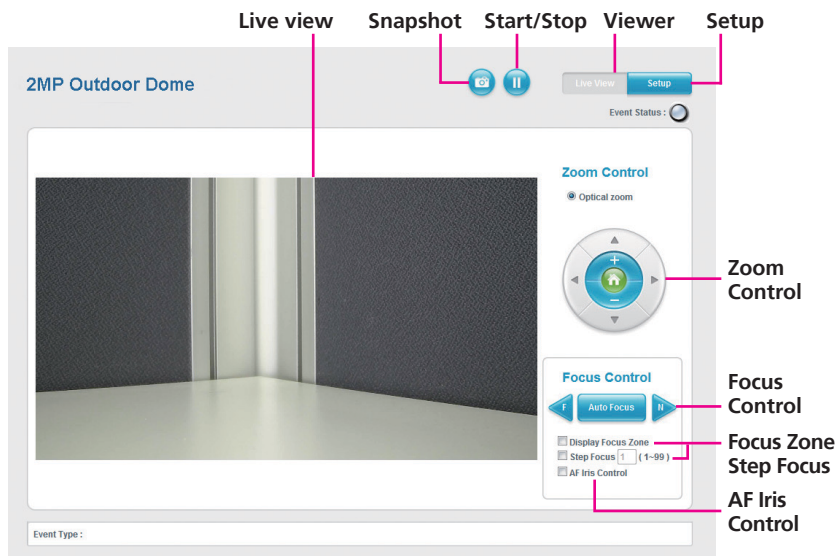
Live view
Snapshot
Start/Stop
Viewer
Setup

2MP Outdoor Dome

Live View
Setup

Event Status :

Zoom Control
Optical zoom

+
−

Zoom Control

Focus Control
F
Auto Focus
N

Focus Control

Display Focus Zone
Step Focus 1 ( 1~99 )
AF Iris Control

Focus Zone
Step Focus

AF Iris Control

Event Type :